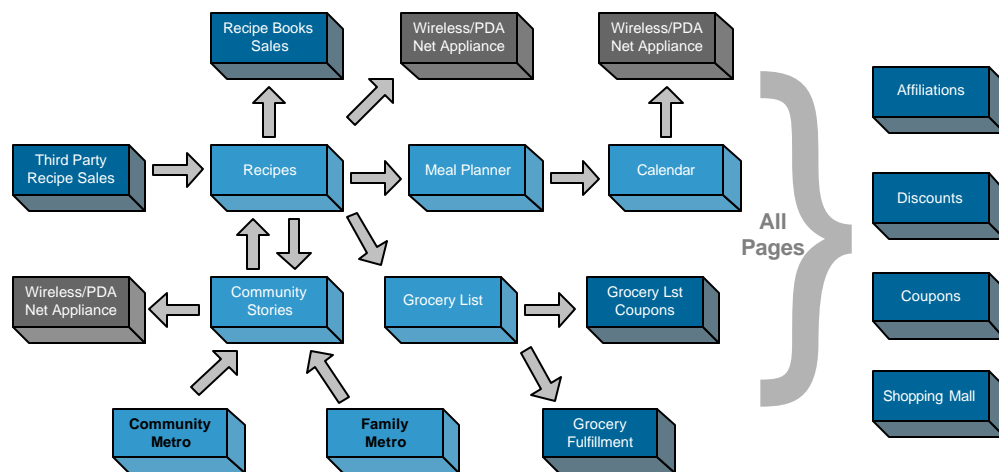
Recipe Books Sales

Wireless/PDA Net Appliance

Wireless/PDA Net Appliance

Third Party Recipe Sales

Recipes

Meal Planner

Calendar

All Pages

Affiliations

Discounts

Coupons

Shopping Mall

Wireless/PDA Net Appliance

Community Stories

Grocery List

Grocery Lst Coupons

Community Metro

Family Metro

Grocery Fulfillment